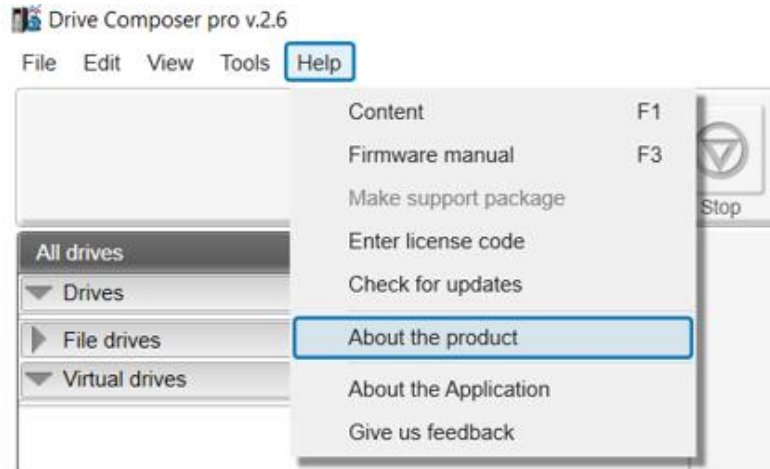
Drive Composer pro v.2.6

File Edit View Tools Help

Content F1
Firmware manual F3
Make support package
Enter license code
Check for updates
About the product
About the Application
Give us feedback

Stop

All drives
Drives
File drives
Virtual drives